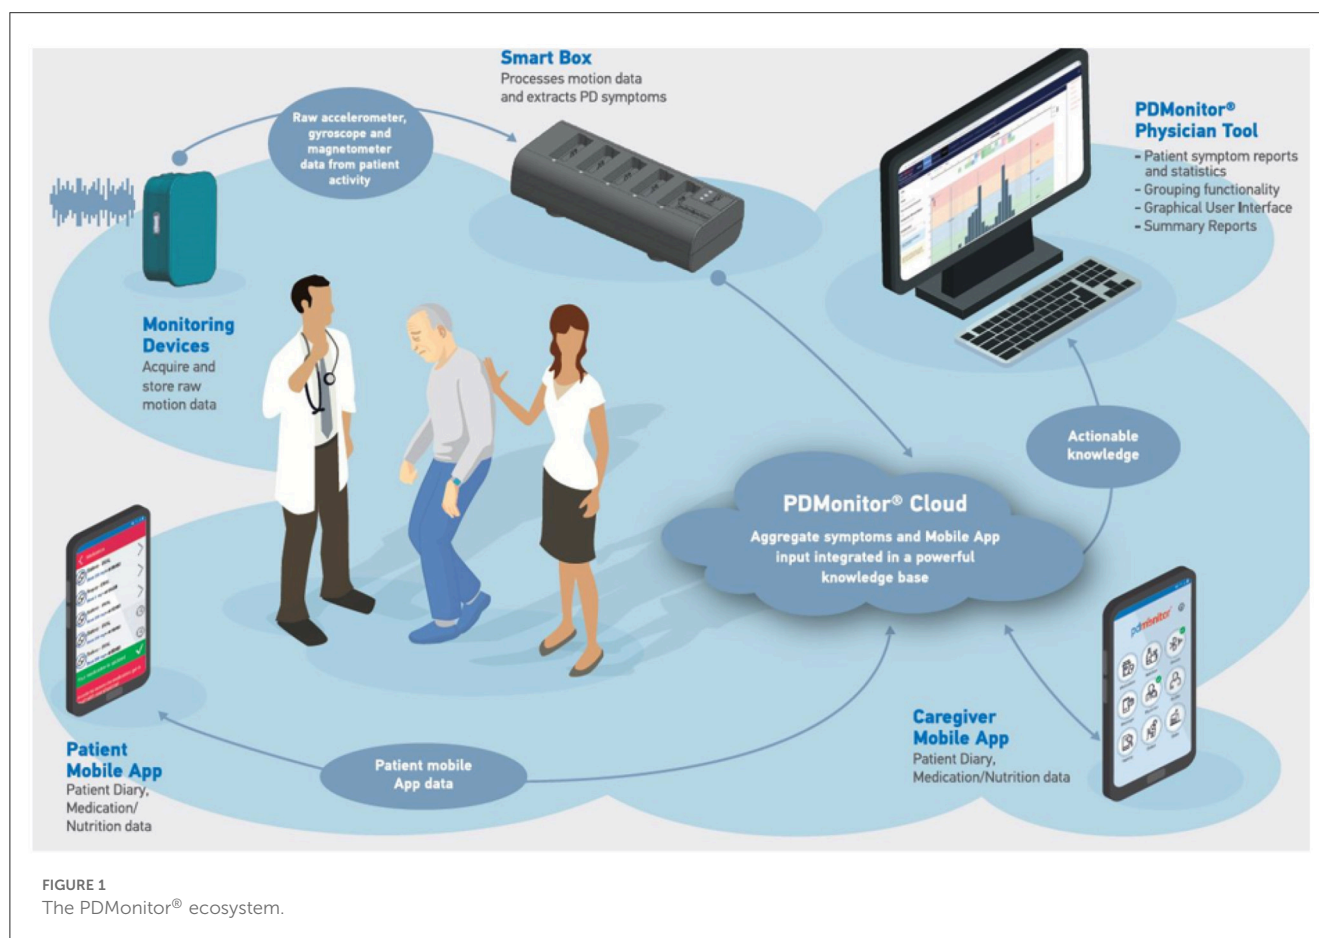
Smart Box
Processes motion data and extracts PD symptoms

Raw accelerometer, gyroscope and magnetometer data from patient activity

PDMonitor®
Physician Tool
- Patient symptom reports and statistics
- Grouping functionality
- Graphical User Interface
- Summary Reports

Monitoring Devices
Acquire and store raw motion data

Actionable knowledge

PDMonitor® Cloud
Aggregate symptoms and Mobile App input integrated in a powerful knowledge base

pdmonitor

Caregiver Mobile App
Patient Diary, Medication/Nutrition data

Patient mobile App data

Patient Mobile App
Patient Diary, Medication/ Nutrition data

FIGURE 1
The PDMonitor® ecosystem.